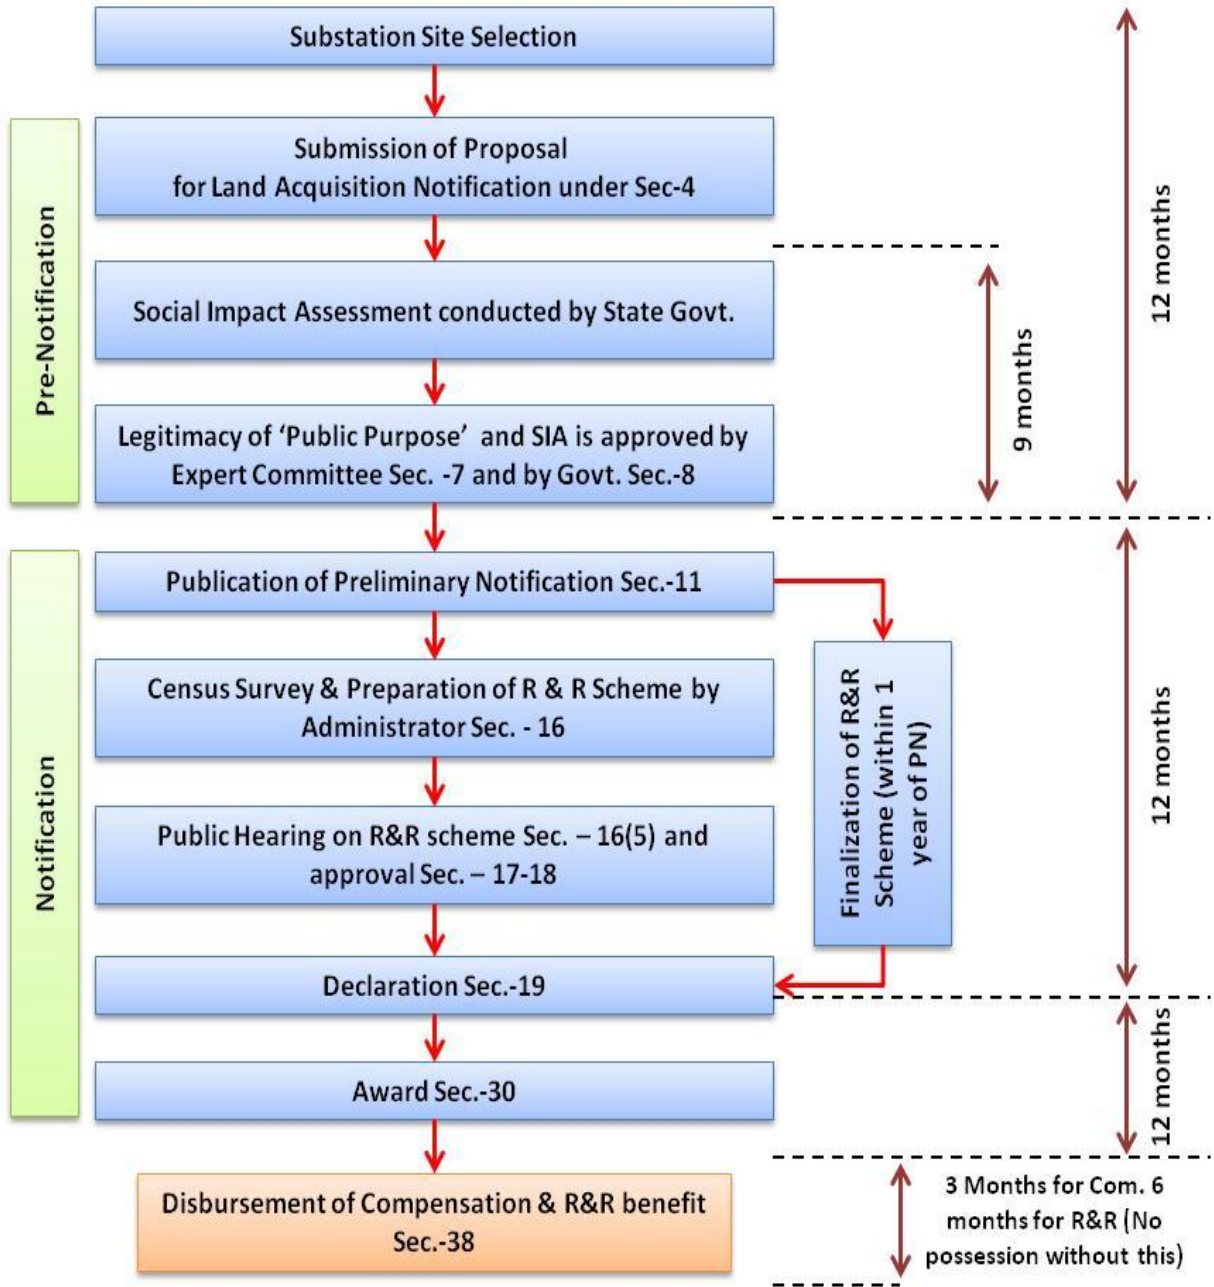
Substation Site Selection

Pre-Notification

Submission of Proposal for Land Acquisition Notification under Sec-4

Social Impact Assessment conducted by State Govt.

Legitimacy of 'Public Purpose' and SIA is approved by Expert Committee Sec. -7 and by Govt. Sec.-8

9 months

12 months

Notification

Publication of Preliminary Notification Sec.-11

Census Survey & Preparation of R & R Scheme by Administrator Sec. - 16

Public Hearing on R&R scheme Sec. – 16(5) and approval Sec. – 17-18

Finalization of R&R Scheme (within 1 year of PN)

12 months

Declaration Sec.-19

Award Sec.-30

12 months

Disbursement of Compensation & R&R benefit Sec.-38

3 Months for Com. 6 months for R&R (No possession without this)